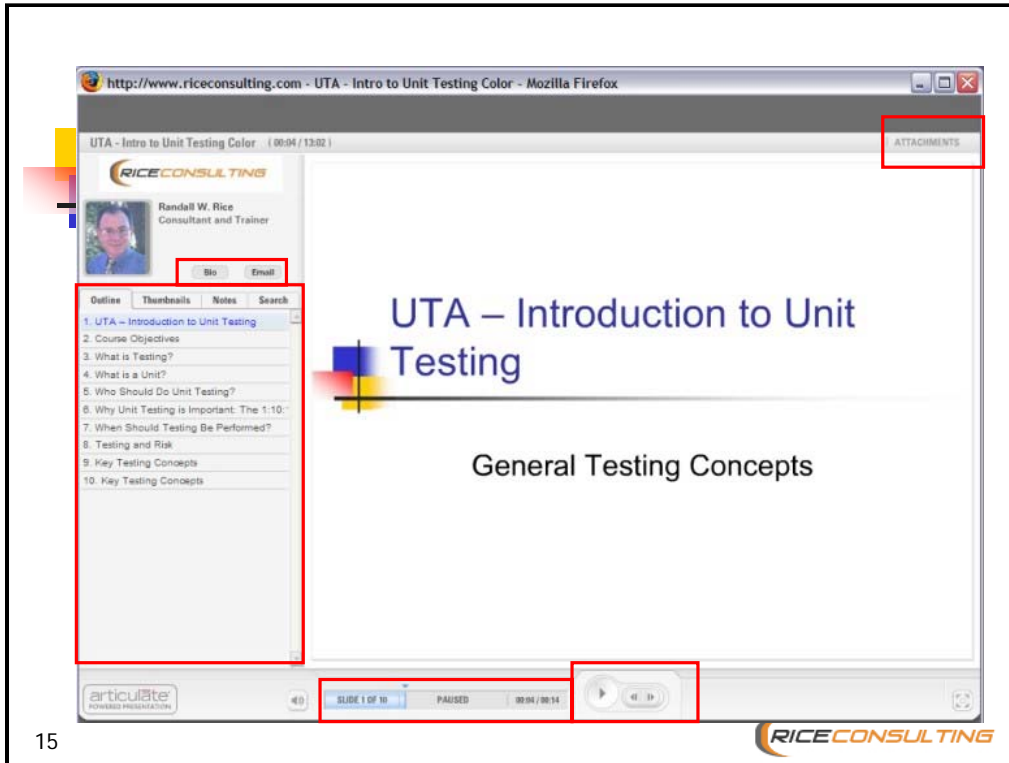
http://www.riceconsulting.com - UTA - Intro to Unit Testing Color - Mozilla Firefox

UTA - Intro to Unit Testing Color (00:04 / 13:02)

ATTACHMENTS

RICECONSULTING

Randall W. Rice
Consultant and Trainer

Bio | Email

Outline | Thumbnails | Notes | Search

1. UTA – Introduction to Unit Testing
2. Course Objectives
3. What is Testing?
4. What is a Unit?
5. Who Should Do Unit Testing?
6. Why Unit Testing is Important: The 1:10:
7. When Should Testing Be Performed?
8. Testing and Risk
9. Key Testing Concepts
10. Key Testing Concepts

UTA – Introduction to Unit Testing

General Testing Concepts

articulate
POWERED PRESENTATION

SLIDE 1 OF 10 | PAUSED | 00:04 / 00:14

15

RICECONSULTING